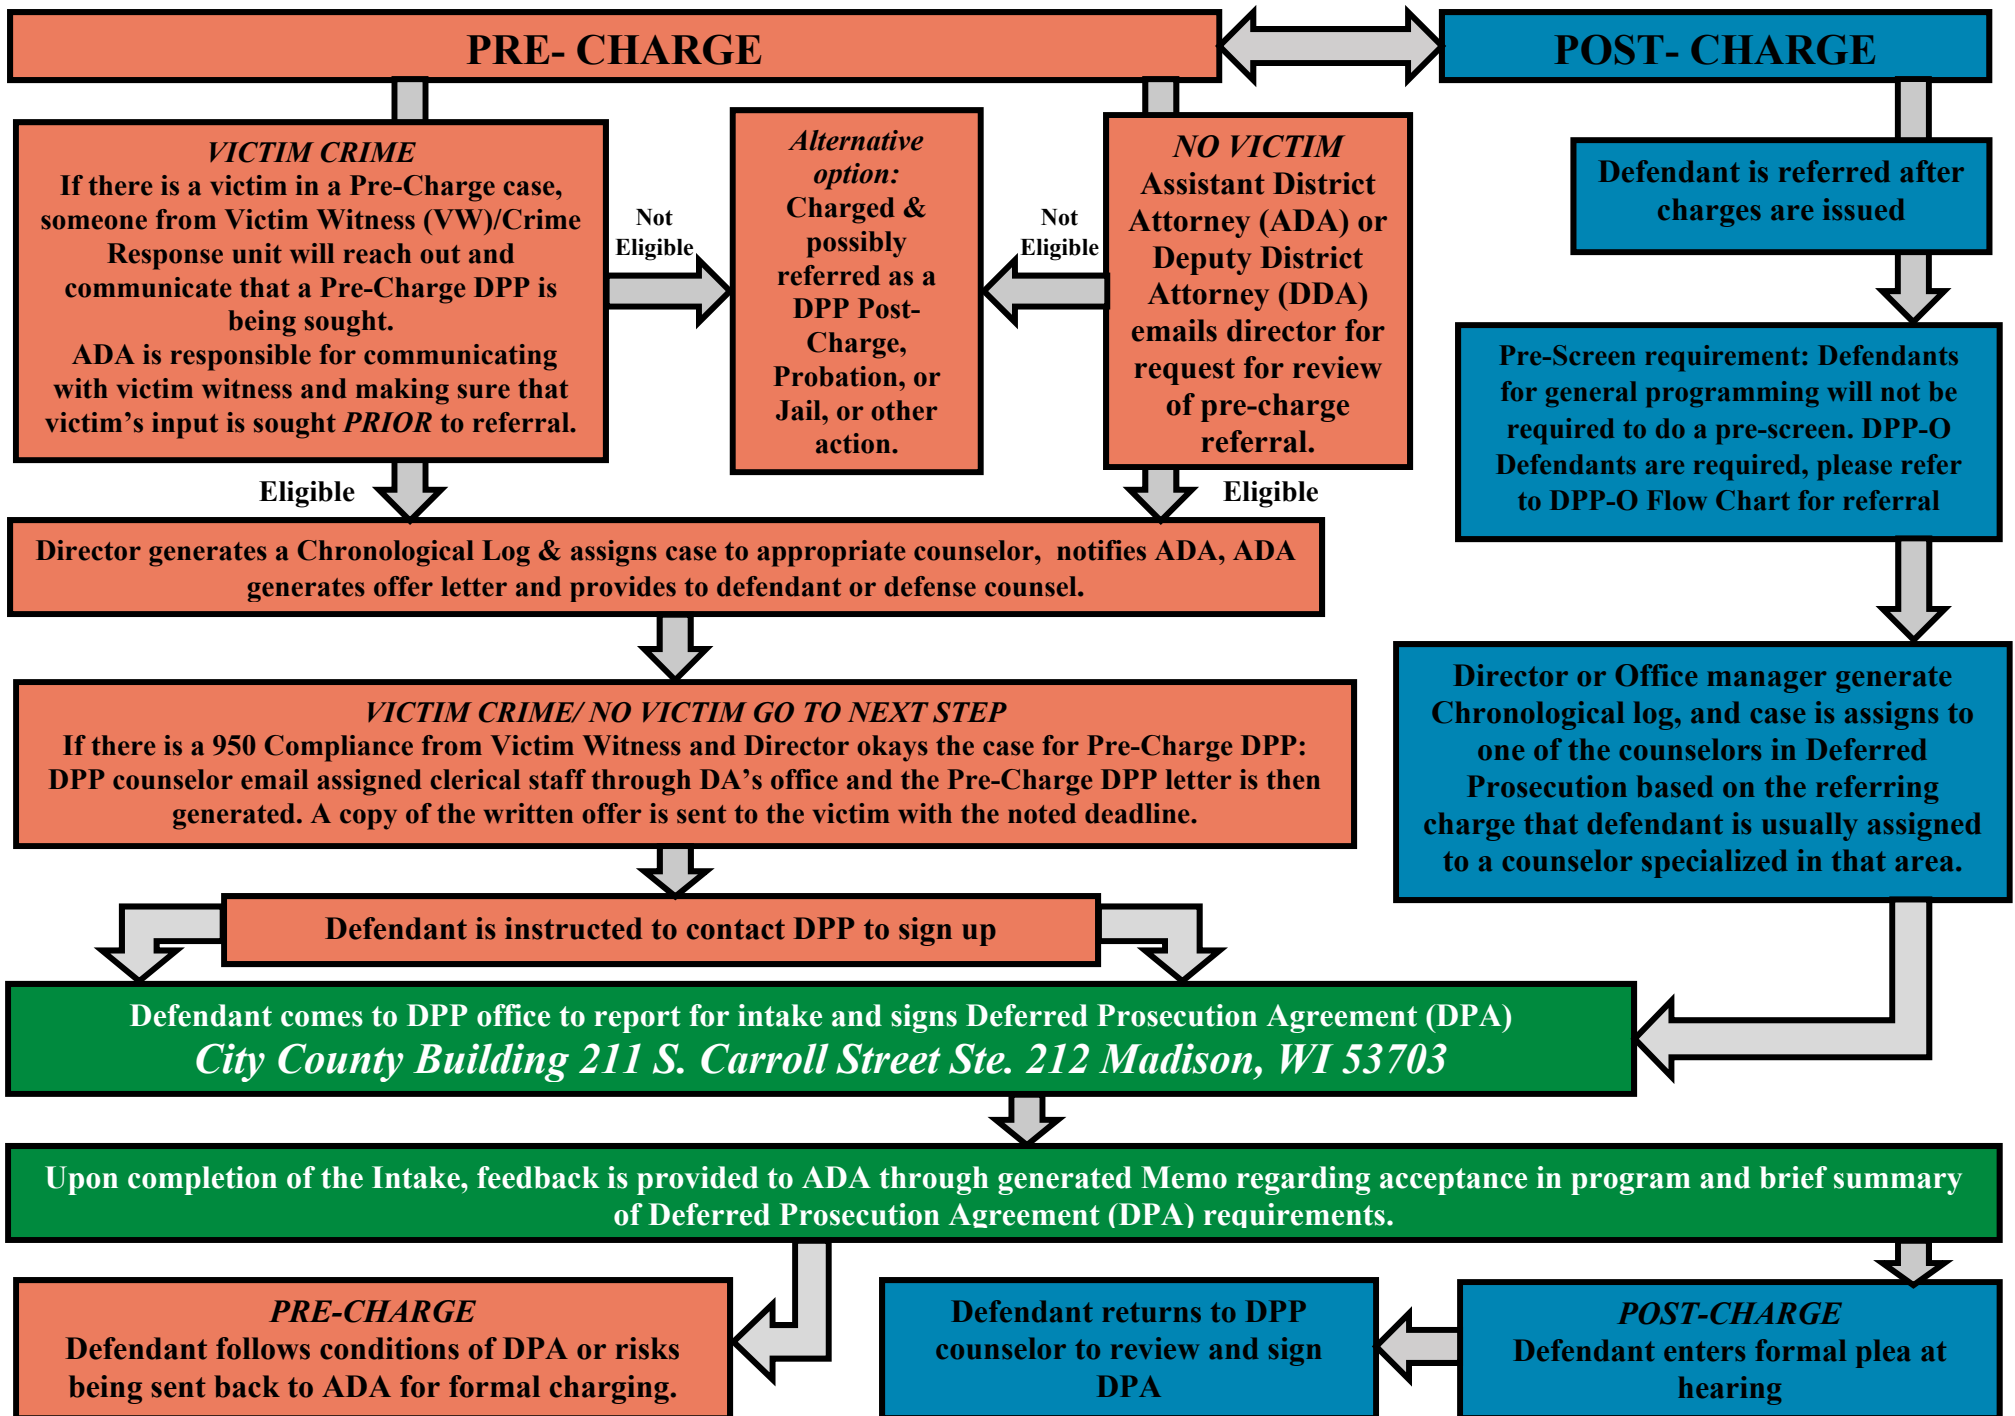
PRE- CHARGE

POST- CHARGE

*VICTIM CRIME*
If there is a victim in a Pre-Charge case, someone from Victim Witness (VW)/Crime Response unit will reach out and communicate that a Pre-Charge DPP is being sought.
ADA is responsible for communicating with victim witness and making sure that victim's input is sought *PRIOR* to referral.

Not Eligible

*Alternative option:*
Charged & possibly referred as a DPP Post-Charge, Probation, or Jail, or other action.

Not Eligible

*NO VICTIM*
Assistant District Attorney (ADA) or Deputy District Attorney (DDA) emails director for request for review of pre-charge referral.

Defendant is referred after charges are issued

Pre-Screen requirement: Defendants for general programming will not be required to do a pre-screen. DPP-O Defendants are required, please refer to DPP-O Flow Chart for referral

Eligible

Eligible

Director generates a Chronological Log & assigns case to appropriate counselor, notifies ADA, ADA generates offer letter and provides to defendant or defense counsel.

Director or Office manager generate Chronological log, and case is assigns to one of the counselors in Deferred Prosecution based on the referring charge that defendant is usually assigned to a counselor specialized in that area.

*VICTIM CRIME/ NO VICTIM GO TO NEXT STEP*
If there is a 950 Compliance from Victim Witness and Director okays the case for Pre-Charge DPP: DPP counselor email assigned clerical staff through DA's office and the Pre-Charge DPP letter is then generated. A copy of the written offer is sent to the victim with the noted deadline.

Defendant is instructed to contact DPP to sign up

Defendant comes to DPP office to report for intake and signs Deferred Prosecution Agreement (DPA)
*City County Building 211 S. Carroll Street Ste. 212 Madison, WI 53703*

Upon completion of the Intake, feedback is provided to ADA through generated Memo regarding acceptance in program and brief summary of Deferred Prosecution Agreement (DPA) requirements.

*PRE-CHARGE*
Defendant follows conditions of DPA or risks being sent back to ADA for formal charging.

Defendant returns to DPP counselor to review and sign DPA

*POST-CHARGE*
Defendant enters formal plea at hearing